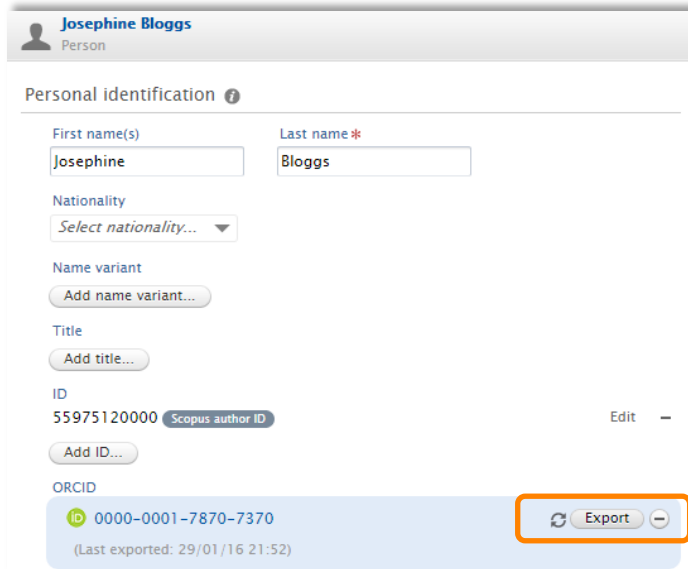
Josephine Bloggs
Person

Personal identification

First name(s)
Josephine

Last name*
Bloggs

Nationality
Select nationality...

Name variant
Add name variant...

Title
Add title...

ID
55975120000 Scopus author ID
Edit –

Add ID...

ORCID
iD 0000-0001-7870-7370
Export
(Last exported: 29/01/16 21:52)